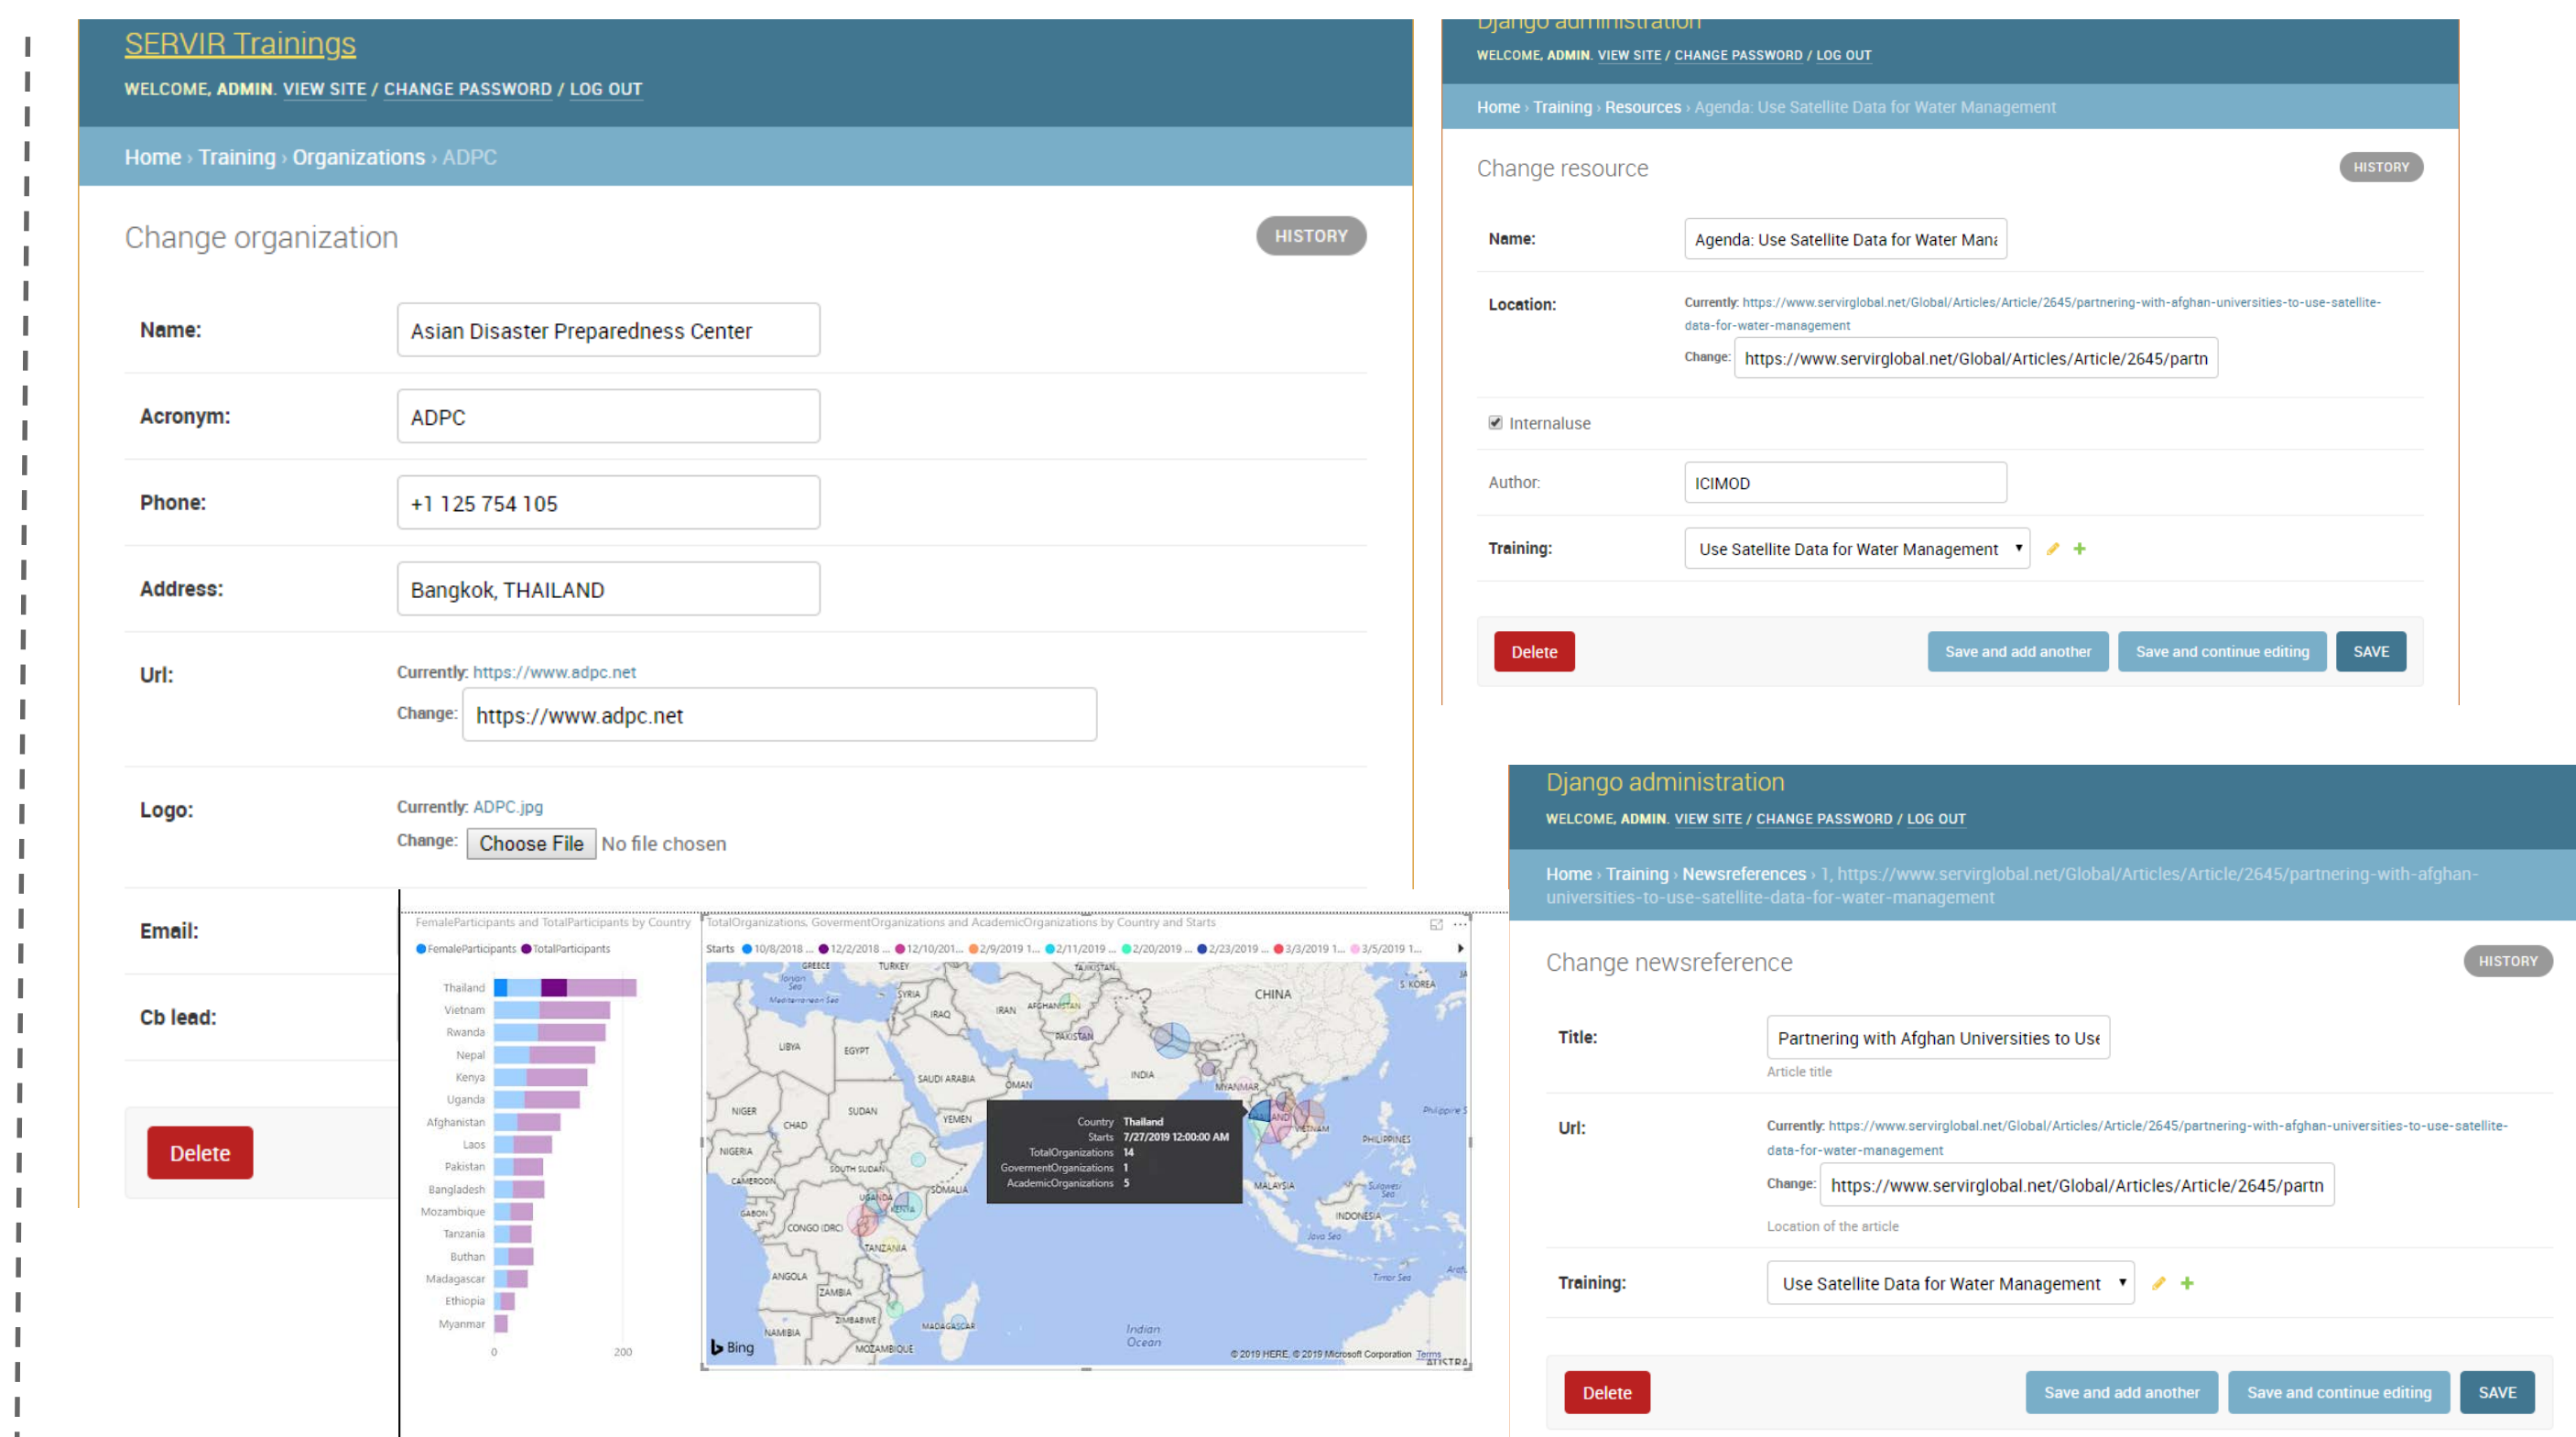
SERVIR Trainings
WELCOME, ADMIN. VIEW SITE / CHANGE PASSWORD / LOG OUT

Home › Training › Organizations › ADPC

Change organization
HISTORY

Name: Asian Disaster Preparedness Center
Acronym: ADPC
Phone: +1 125 754 105
Address: Bangkok, THAILAND
Url: Currently: https://www.adpc.net
Change: https://www.adpc.net
Logo: Currently: ADPC.jpg
Change: Choose File No file chosen
Email:
Cb lead:

Delete

FemaleParticipants and TotalParticipants by Country
FemaleParticipants TotalParticipants
Thailand
Vietnam
Rwanda
Nepal
Kenya
Uganda
Afghanistan
Laos
Pakistan
Bangladesh
Mozambique
Tanzania
Buthan
Madagascar
Ethiopia
Myanmar
0 200

TotalOrganizations, GovermentOrganizations and AcademicOrganizations by Country and Starts
Starts 10/8/2018 ... 12/2/2018 ... 12/10/201... 2/9/2019 1... 2/11/2019 ... 2/20/2019 ... 2/23/2019 ... 3/3/2019 1... 3/5/2019 1...
Country Thailand
Starts 7/27/2019 12:00:00 AM
TotalOrganizations 14
GovermentOrganizations 1
AcademicOrganizations 5
CHINA INDIA IRAN IRAQ SYRIA TURKEY GREECE LIBYA EGYPT SUDAN CHAD NIGER NIGERIA SAUDI ARABIA YEMEN OMAN AFGHANISTAN PAKISTAN MYANMAR VIETNAM PHILIPPINES MALAYSIA INDONESIA SOMALIA KENYA TANZANIA UGANDA ANGOLA ZAMBIA NAMIBIA ZIMBABWE MOZAMBIQUE MADAGASCAR CAMEROON GABON CONGO (DRC) SOUTH SUDAN S. KOREA TAJIKISTAN
Indian Ocean
Bing
© 2019 HERE, © 2019 Microsoft Corporation Terms

Django administration
WELCOME, ADMIN. VIEW SITE / CHANGE PASSWORD / LOG OUT

Home › Training › Resources › Agenda: Use Satellite Data for Water Management

Change resource
HISTORY

Name: Agenda: Use Satellite Data for Water Mana
Location: Currently: https://www.servirglobal.net/Global/Articles/Article/2645/partnering-with-afghan-universities-to-use-satellite-data-for-water-management
Change: https://www.servirglobal.net/Global/Articles/Article/2645/partn
Internaluse
Author: ICIMOD
Training: Use Satellite Data for Water Management

Delete
Save and add another
Save and continue editing
SAVE

Django administration
WELCOME, ADMIN. VIEW SITE / CHANGE PASSWORD / LOG OUT

Home › Training › Newsreferences › 1, https://www.servirglobal.net/Global/Articles/Article/2645/partnering-with-afghan-universities-to-use-satellite-data-for-water-management

Change newsreference
HISTORY

Title: Partnering with Afghan Universities to Use
Article title
Url: Currently: https://www.servirglobal.net/Global/Articles/Article/2645/partnering-with-afghan-universities-to-use-satellite-data-for-water-management
Change: https://www.servirglobal.net/Global/Articles/Article/2645/partn
Location of the article
Training: Use Satellite Data for Water Management

Delete
Save and add another
Save and continue editing
SAVE